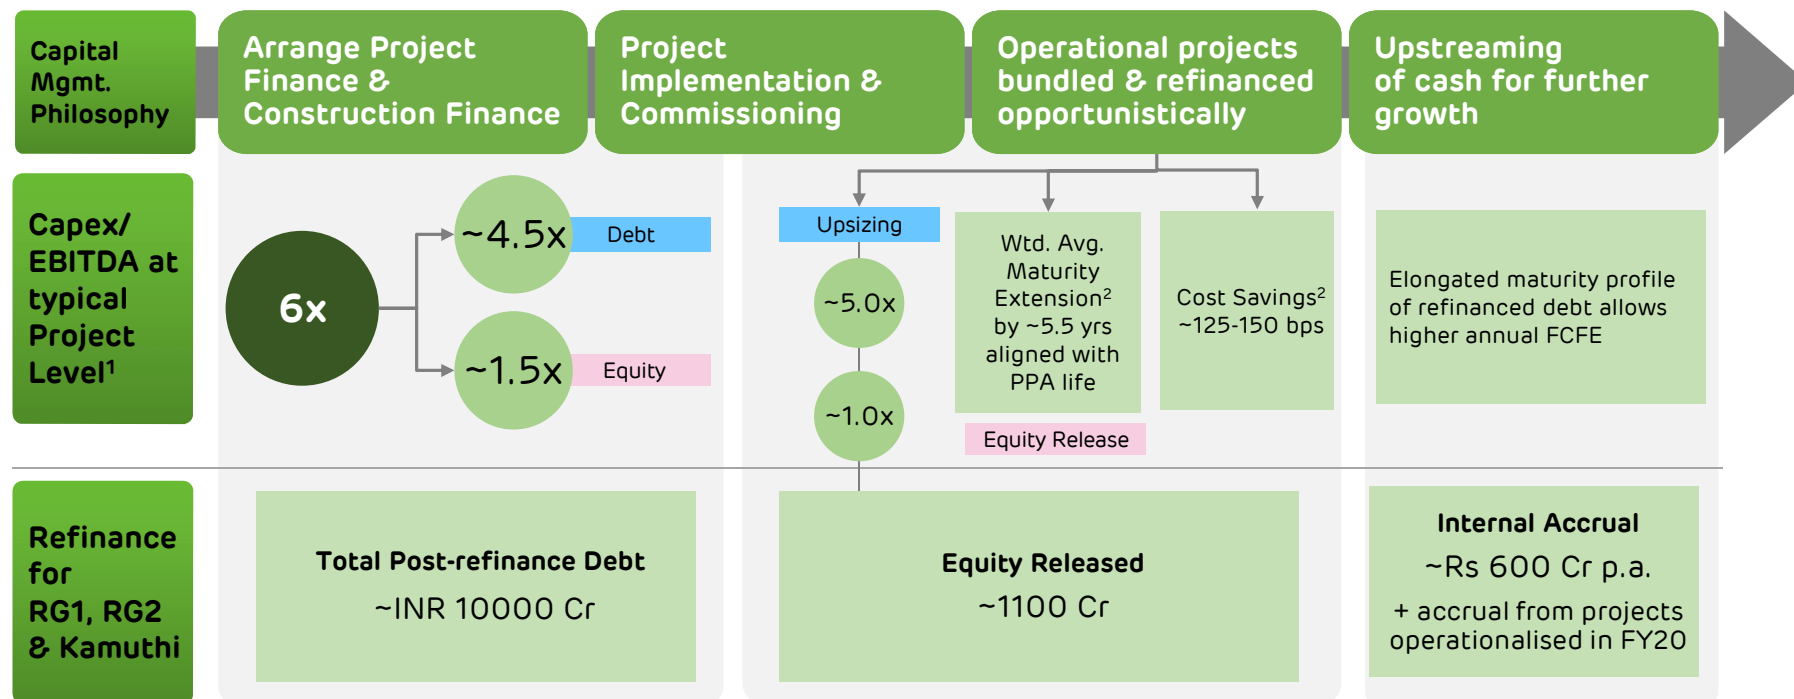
Capital Mgmt. Philosophy

Arrange Project Finance & Construction Finance

Project Implementation & Commissioning

Operational projects bundled & refinanced opportunistically

Upstreaming of cash for further growth

Capex/ EBITDA at typical Project Level$^1$

6x

~4.5x

Debt

~1.5x

Equity

Upsizing

~5.0x

~1.0x

Wtd. Avg. Maturity Extension$^2$ by ~5.5 yrs aligned with PPA life

Cost Savings$^2$ ~125-150 bps

Equity Release

Elongated maturity profile of refinanced debt allows higher annual FCFE

Refinance for RG1, RG2 & Kamuthi

Total Post-refinance Debt

~INR 10000 Cr

Equity Released

~1100 Cr

Internal Accrual

~Rs 600 Cr p.a.

+ accrual from projects operationalised in FY20